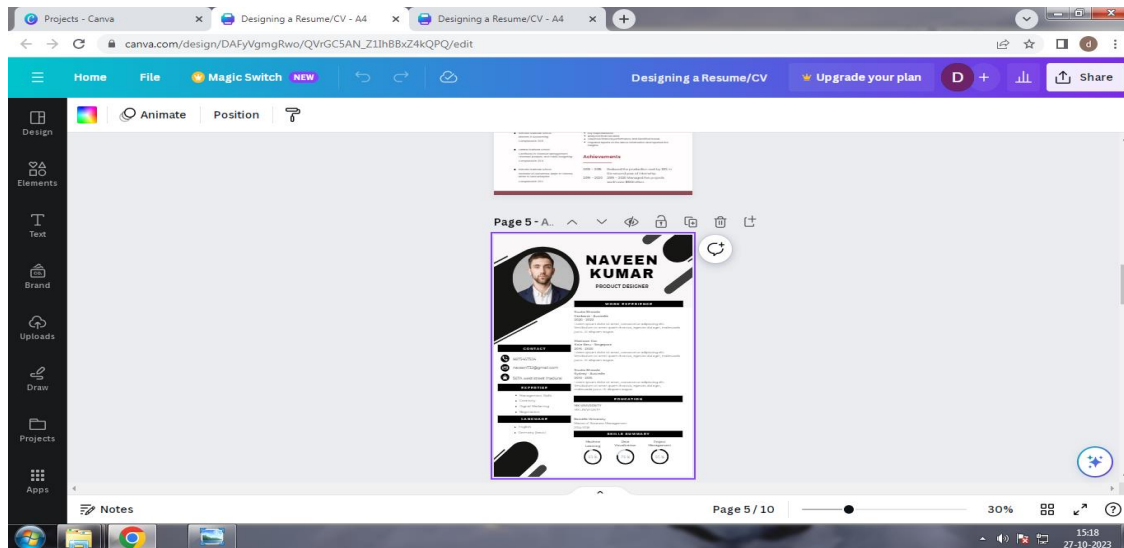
Projects - Canva
Designing a Resume/CV - A4
Designing a Resume/CV - A4
canva.com/design/DAFyVgmgRwo/QVrGC5AN_Z1IhBBxZ4kQPQ/edit
Home File Magic Switch NEW
Designing a Resume/CV
Upgrade your plan
D
Share
Design
Elements
Text
Brand
Uploads
Draw
Projects
Apps
Animate Position
Achievements
Page 5 - A...
NAVEEN KUMAR
PRODUCT DESIGNER
WORK EXPERIENCE
CONTACT
EXPERTISE
LANGUAGE
EDUCATION
SKILLS SUMMARY
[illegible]
Notes
Page 5 / 10
30%
15:18
27-10-2023